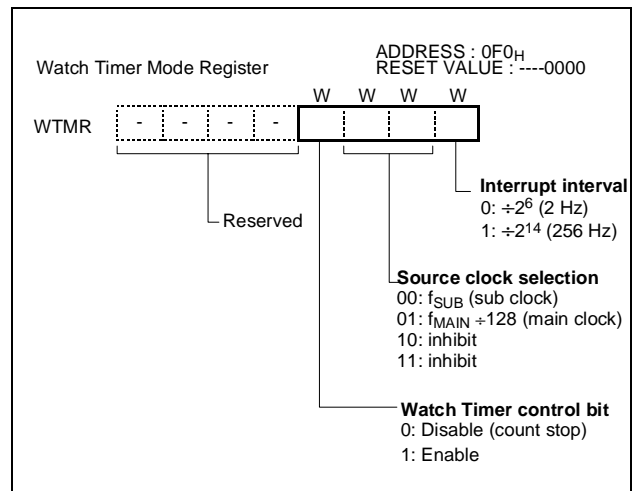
Watch Timer Mode Register

ADDRESS : $0F0_H$
RESET VALUE : ----0000

W W W W

WTMR - - - -

Reserved

Interrupt interval
0: $\div 2^6$ (2 Hz)
1: $\div 2^{14}$ (256 Hz)

Source clock selection
00: $f_{SUB}$ (sub clock)
01: $f_{MAIN} \div 128$ (main clock)
10: inhibit
11: inhibit

Watch Timer control bit
0: Disable (count stop)
1: Enable